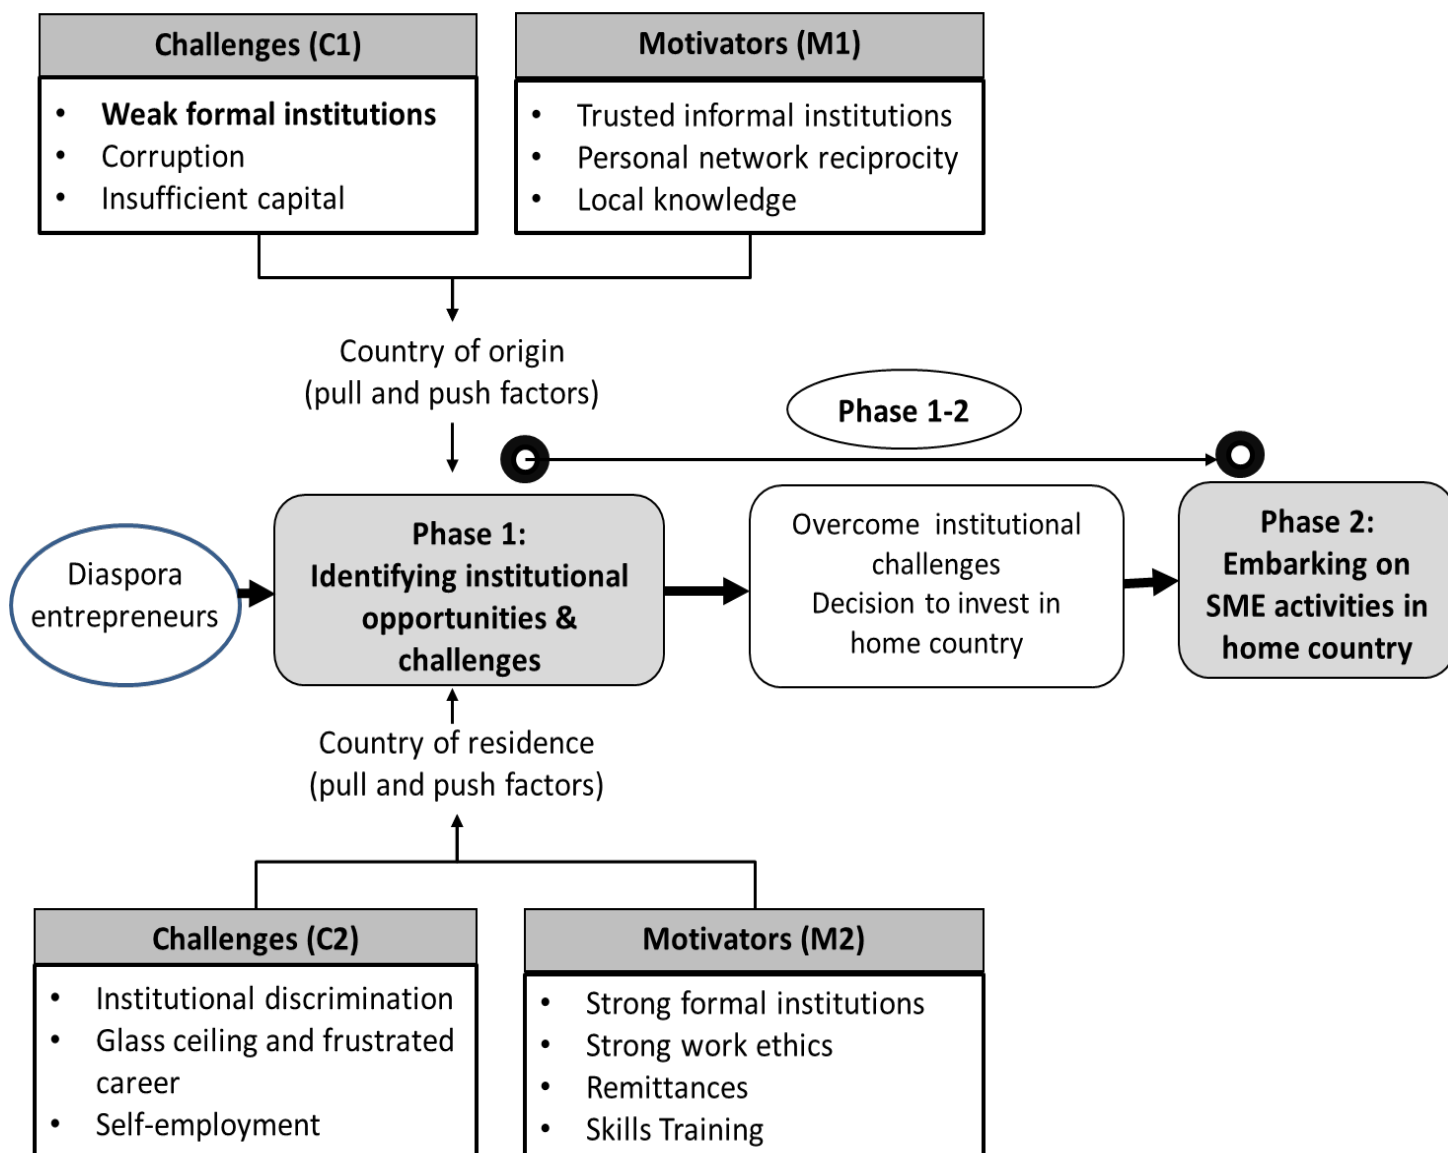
Challenges (C1)

- Weak formal institutions
- Corruption
- Insufficient capital

Motivators (M1)

- Trusted informal institutions
- Personal network reciprocity
- Local knowledge

Country of origin (pull and push factors)

Phase 1-2

Diaspora entrepreneurs

Phase 1: Identifying institutional opportunities & challenges

Overcome institutional challenges Decision to invest in home country

Phase 2: Embarking on SME activities in home country

Country of residence (pull and push factors)

Challenges (C2)

- Institutional discrimination
- Glass ceiling and frustrated career
- Self-employment

Motivators (M2)

- Strong formal institutions
- Strong work ethics
- Remittances
- Skills Training